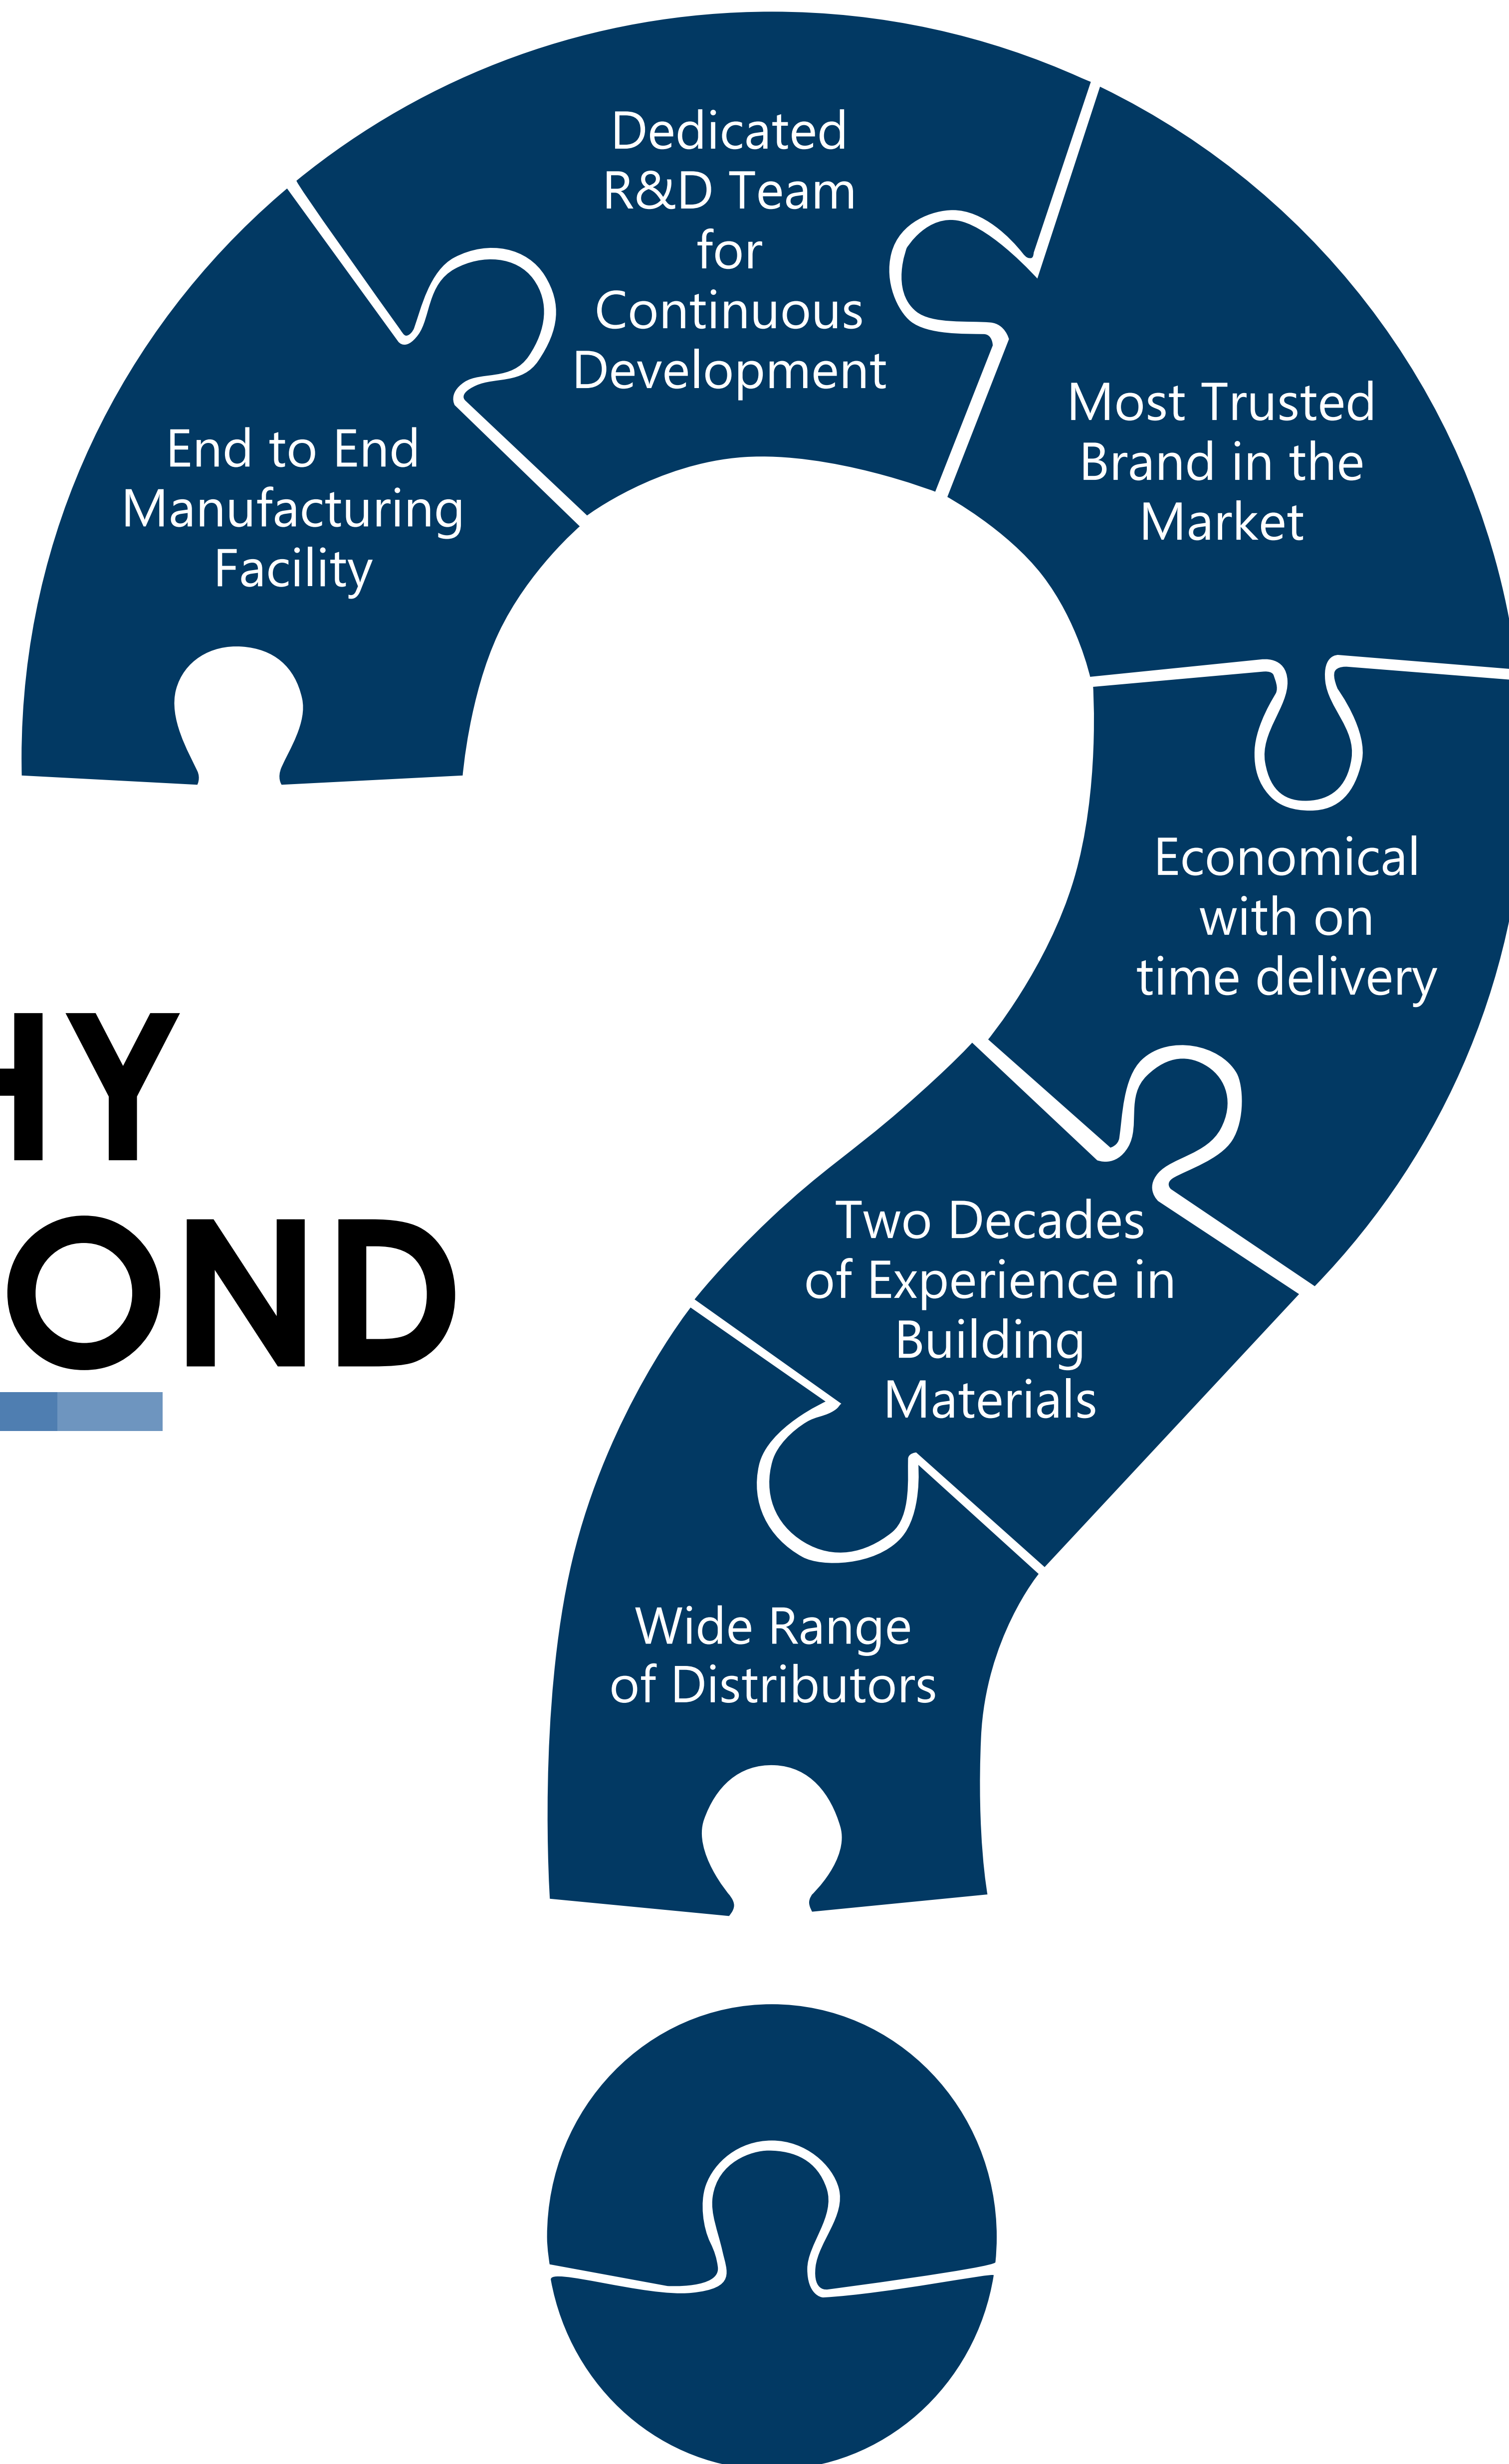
Dedicated R&D Team for Continuous Development

End to End Manufacturing Facility

Most Trusted Brand in the Market

Economical with on time delivery

HY

OND

Two Decades of Experience in Building Materials

Wide Range of Distributors